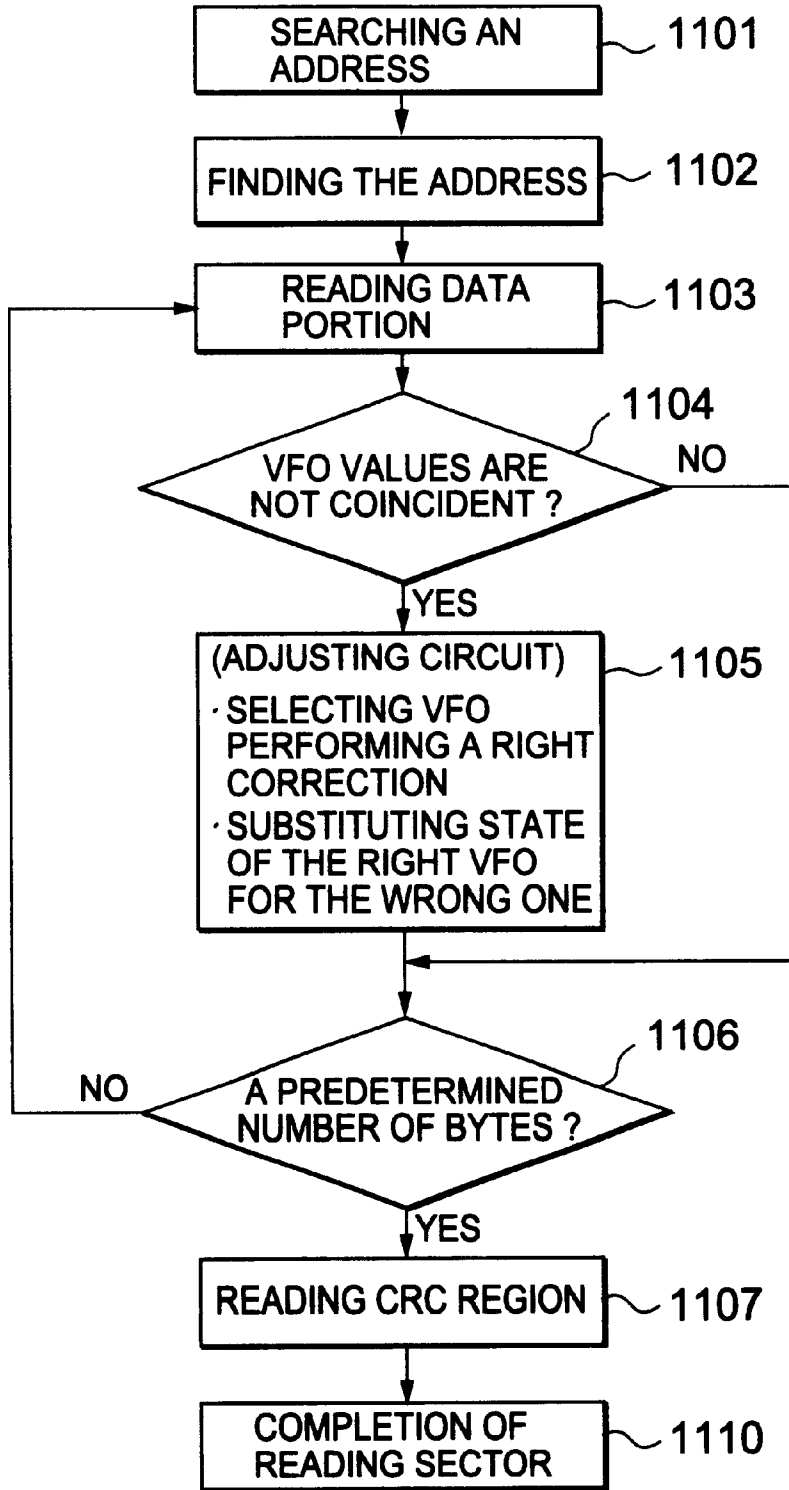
SEARCHING AN ADDRESS
1101

FINDING THE ADDRESS
1102

READING DATA PORTION
1103

1104
VFO VALUES ARE NOT COINCIDENT ?
NO

YES

(ADJUSTING CIRCUIT)
· SELECTING VFO PERFORMING A RIGHT CORRECTION
· SUBSTITUTING STATE OF THE RIGHT VFO FOR THE WRONG ONE
1105

1106
NO
A PREDETERMINED NUMBER OF BYTES ?

YES

READING CRC REGION
1107

COMPLETION OF READING SECTOR
1110